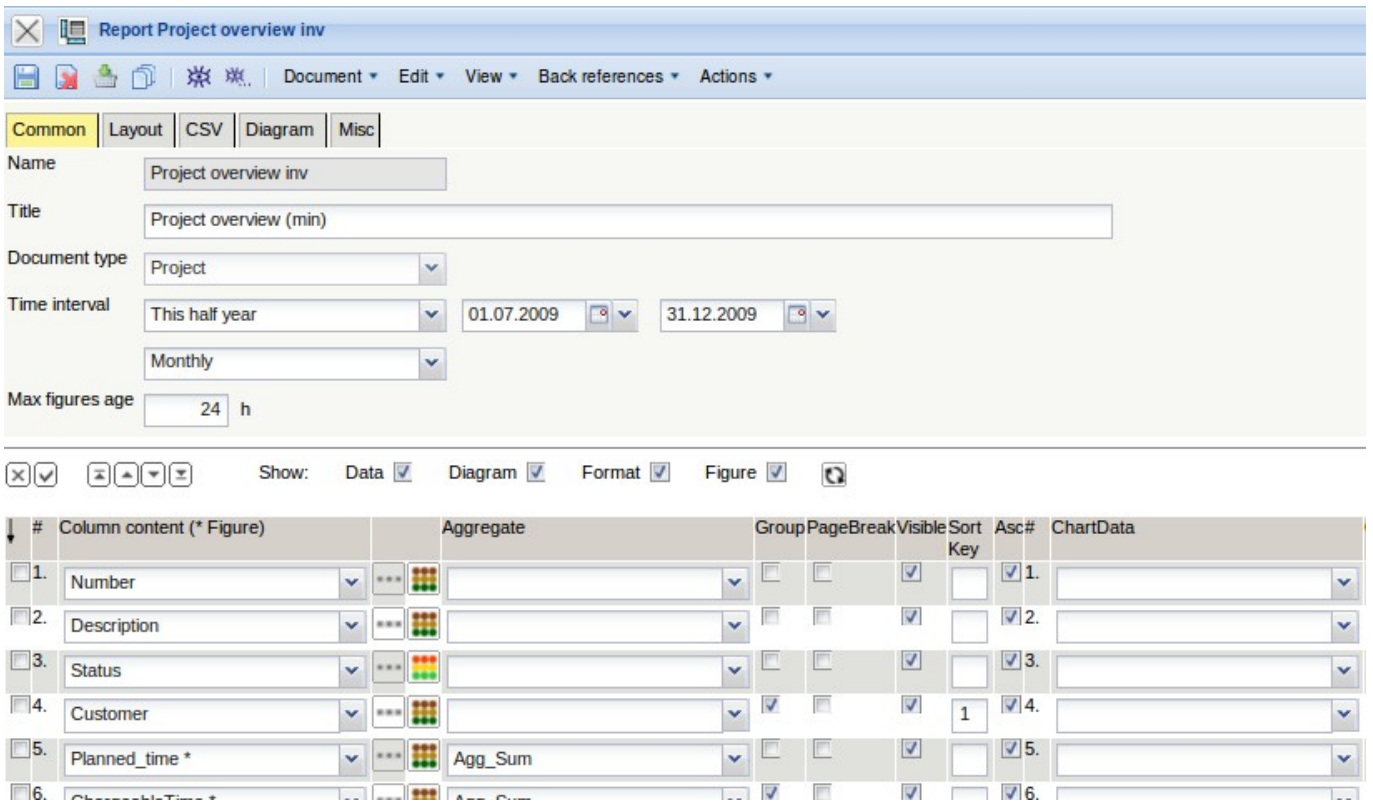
Report Project overview inv

Document ▾ Edit ▾ View ▾ Back references ▾ Actions ▾

Common | Layout | CSV | Diagram | Misc

Name Project overview inv

Title Project overview (min)

Document type Project

Time interval This half year 01.07.2009 31.12.2009

Monthly

Max figures age 24 h

Show: Data Diagram Format Figure

| # | Column content (* Figure) | | Aggregate | Group | PageBreak | Visible | Sort Key | Asc | # | ChartData |
|---|---|---|---|---|---|---|---|---|---|---|
| 1. | Number | | | | | | | | 1. | |
| 2. | Description | | | | | | | | 2. | |
| 3. | Status | | | | | | | | 3. | |
| 4. | Customer | | | | | | 1 | | 4. | |
| 5. | Planned_time * | | Agg_Sum | | | | | | 5. | |
| 6. | ChargeableTime * | | Agg_Sum | | | | | | 6. | |